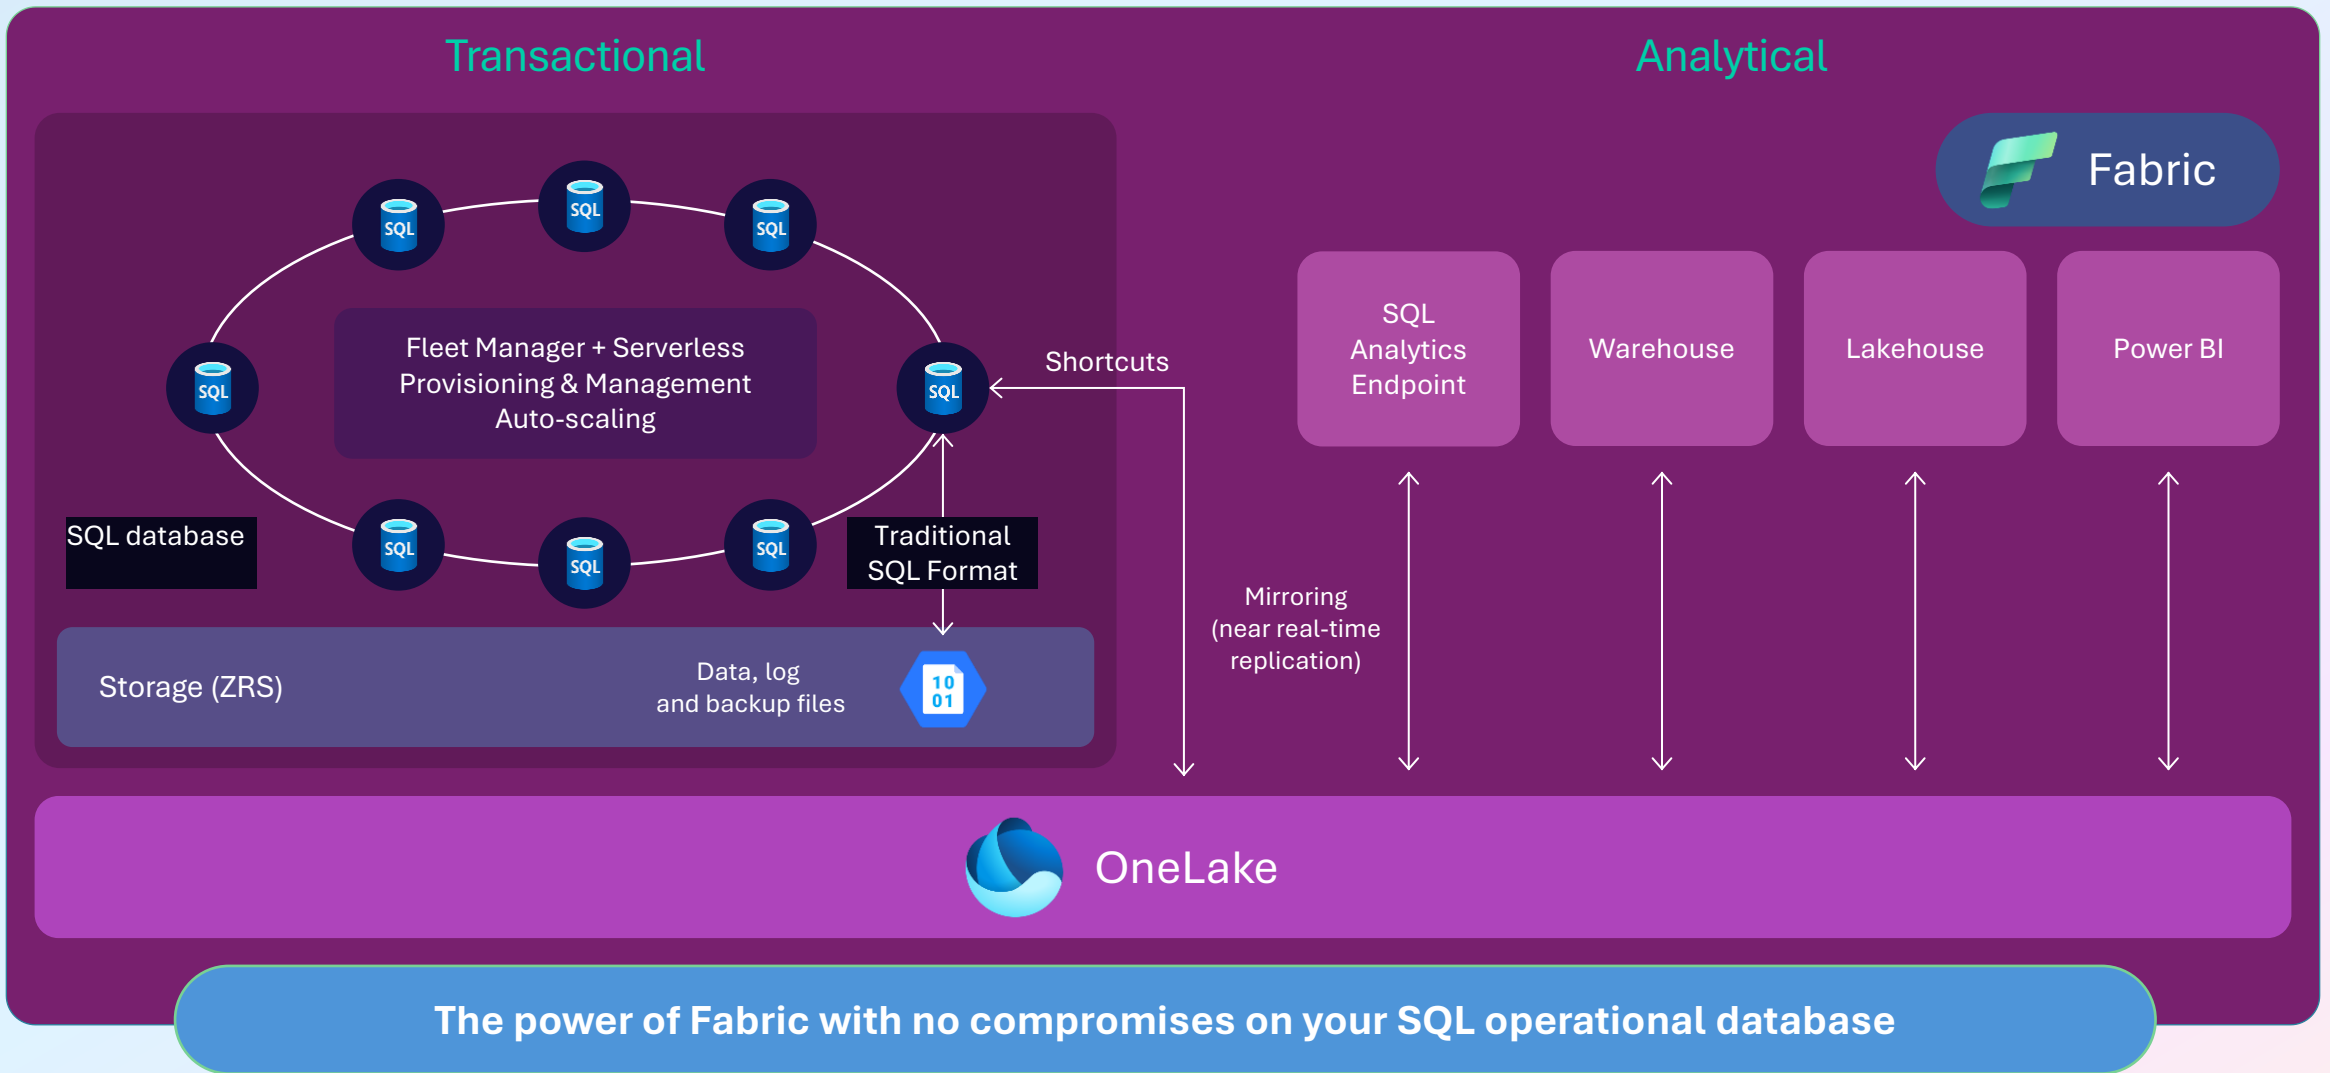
Transactional

Analytical

Fabric

SQL SQL SQL

Fleet Manager + Serverless Provisioning & Management Auto-scaling

SQL

SQL

Shortcuts

SQL Analytics Endpoint

Warehouse

Lakehouse

Power BI

SQL database

SQL SQL SQL

Traditional SQL Format

Mirroring (near real-time replication)

Storage (ZRS)

Data, log and backup files

10 01

OneLake

The power of Fabric with no compromises on your SQL operational database